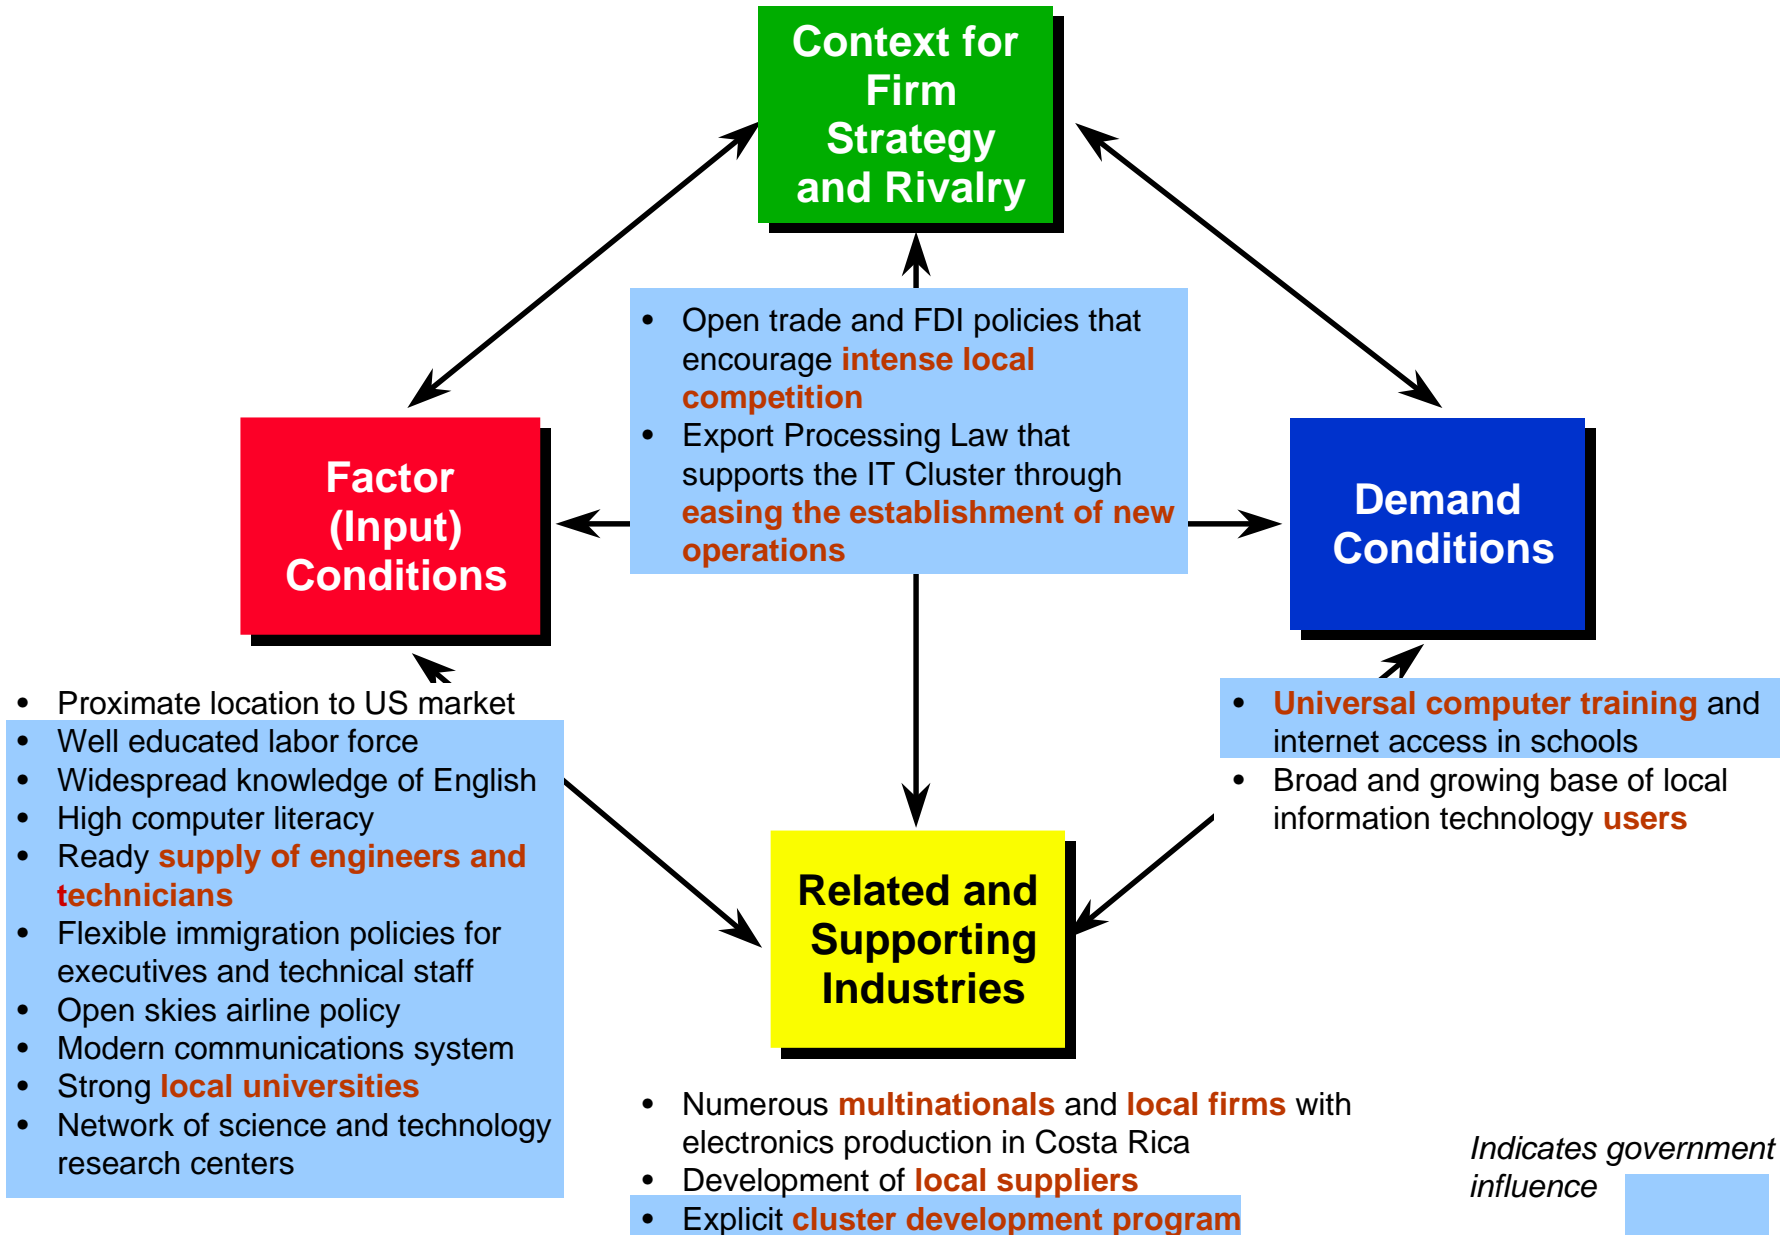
Context for Firm Strategy and Rivalry

- Open trade and FDI policies that encourage intense local competition
- Export Processing Law that supports the IT Cluster through easing the establishment of new operations

Factor (Input) Conditions

Demand Conditions

- Proximate location to US market
- Well educated labor force
- Widespread knowledge of English
- High computer literacy
- Ready supply of engineers and technicians
- Flexible immigration policies for executives and technical staff
- Open skies airline policy
- Modern communications system
- Strong local universities
- Network of science and technology research centers

- Universal computer training and internet access in schools
- Broad and growing base of local information technology users

Related and Supporting Industries

- Numerous multinationals and local firms with electronics production in Costa Rica
- Development of local suppliers
- Explicit cluster development program

Indicates government influence